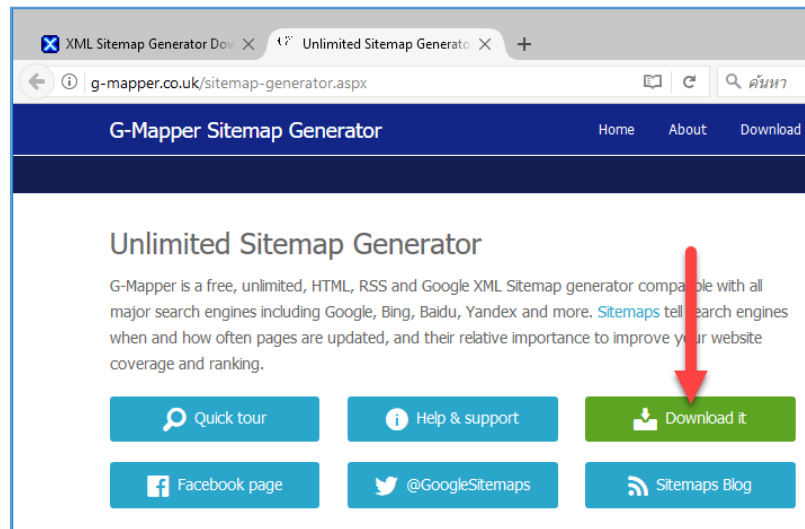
XML Sitemap Generator Dow ✕ Unlimited Sitemap Generato ✕ +

g-mapper.co.uk/sitemap-generator.aspx

ค้นหา

G-Mapper Sitemap Generator

Home About Download

Unlimited Sitemap Generator

G-Mapper is a free, unlimited, HTML, RSS and Google XML Sitemap generator compa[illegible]ble with all major search engines including Google, Bing, Baidu, Yandex and more. Sitemaps tell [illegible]earch engines when and how often pages are updated, and their relative importance to improve y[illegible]ur website coverage and ranking.

Quick tour

Help & support

Download it

Facebook page

@GoogleSitemaps

Sitemaps Blog